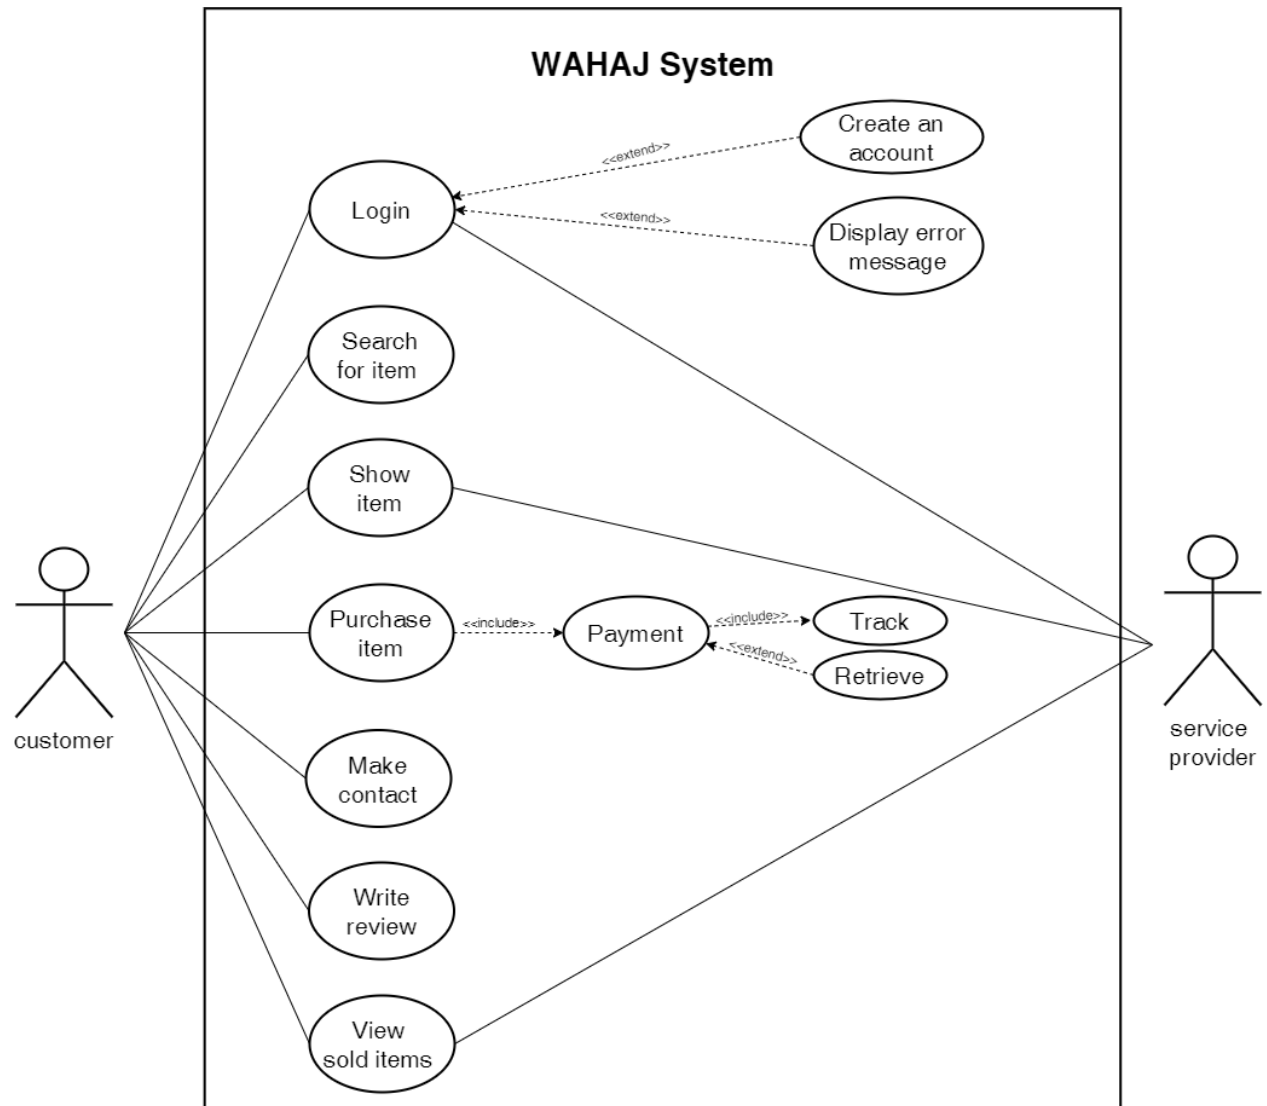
WAHAJ System

Create an account

<<extend>>

Login

<<extend>>

Display error message

Search for item

Show item

Purchase item

<<include>>

Payment

<<include>>

Track

<<extend>>

Retrieve

customer

service provider

Make contact

Write review

View sold items